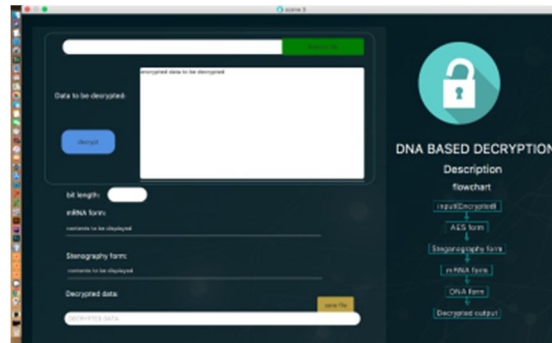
scene 3

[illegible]

Data to be decrypted:

encrypted data to be decrypted

decrypt

bit length:

mRNA form:

contents to be displayed

Stenography form:

contents to be displayed

Decrypted data:

save file

DECRYPTED DATA

DNA BASED DECRYPTION

Description

flowchart

input(Decrypted)

AES form

Steganography form

mRNA form

DNA form

Decrypted output